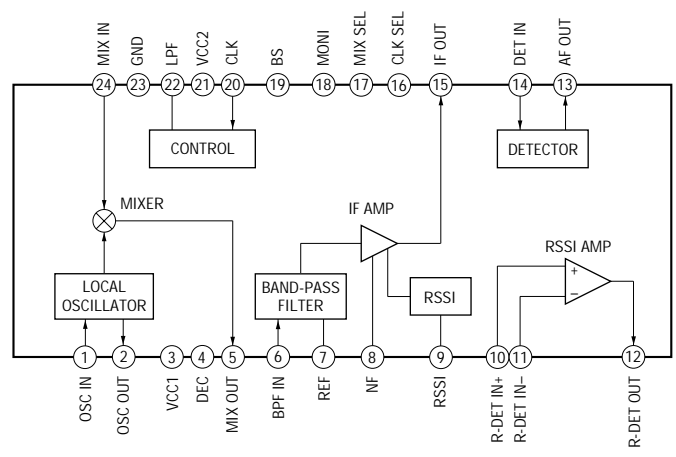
MIX IN
GND
LPF
VCC2
CLK
BS
MONI
MIX SEL
CLK SEL
IF OUT
DET IN
AF OUT

24
23
22
21
20
19
18
17
16
15
14
13

CONTROL

DETECTOR

MIXER

IF AMP

RSSI AMP

+
−

LOCAL OSCILLATOR

BAND-PASS FILTER

RSSI

1
2
3
4
5
6
7
8
9
10
11
12

OSC IN
OSC OUT
VCC1
DEC
MIX OUT
BPF IN
REF
NF
RSSI
R-DET IN+
R-DET IN−
R-DET OUT